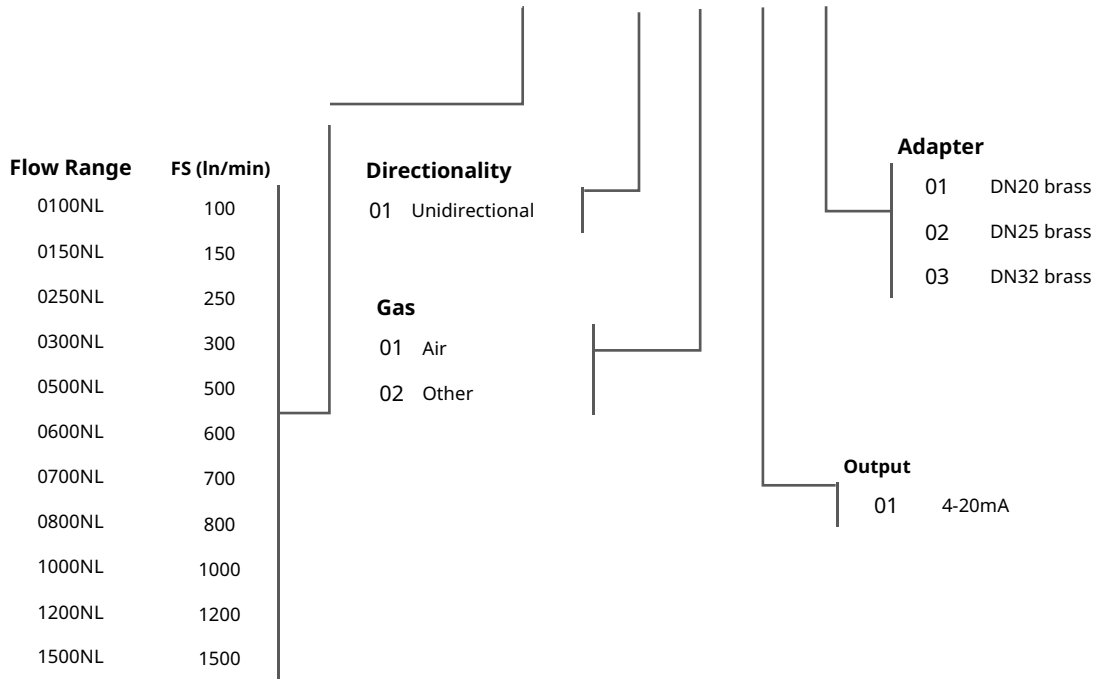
Flow Range FS (ln/min)

| Flow Range | FS (ln/min) |
|---|---|
| 0100NL | 100 |
| 0150NL | 150 |
| 0250NL | 250 |
| 0300NL | 300 |
| 0500NL | 500 |
| 0600NL | 600 |
| 0700NL | 700 |
| 0800NL | 800 |
| 1000NL | 1000 |
| 1200NL | 1200 |
| 1500NL | 1500 |

Directionality
01 Unidirectional

Gas
01 Air
02 Other

Adapter
01 DN20 brass
02 DN25 brass
03 DN32 brass

Output
01 4-20mA